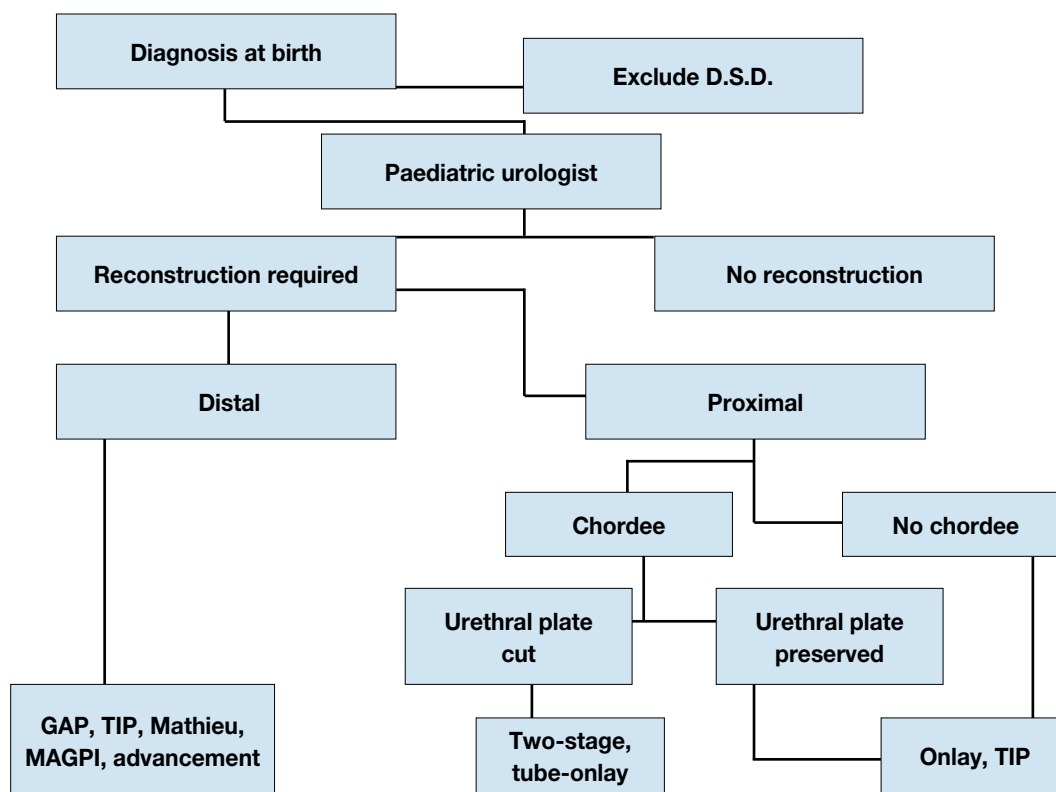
Diagnosis at birth

Exclude D.S.D.

Paediatric urologist

Reconstruction required

No reconstruction

Distal

Proximal

Chordee

No chordee

Urethral plate cut

Urethral plate preserved

GAP, TIP, Mathieu, MAGPI, advancement

Two-stage, tube-onlay

Onlay, TIP